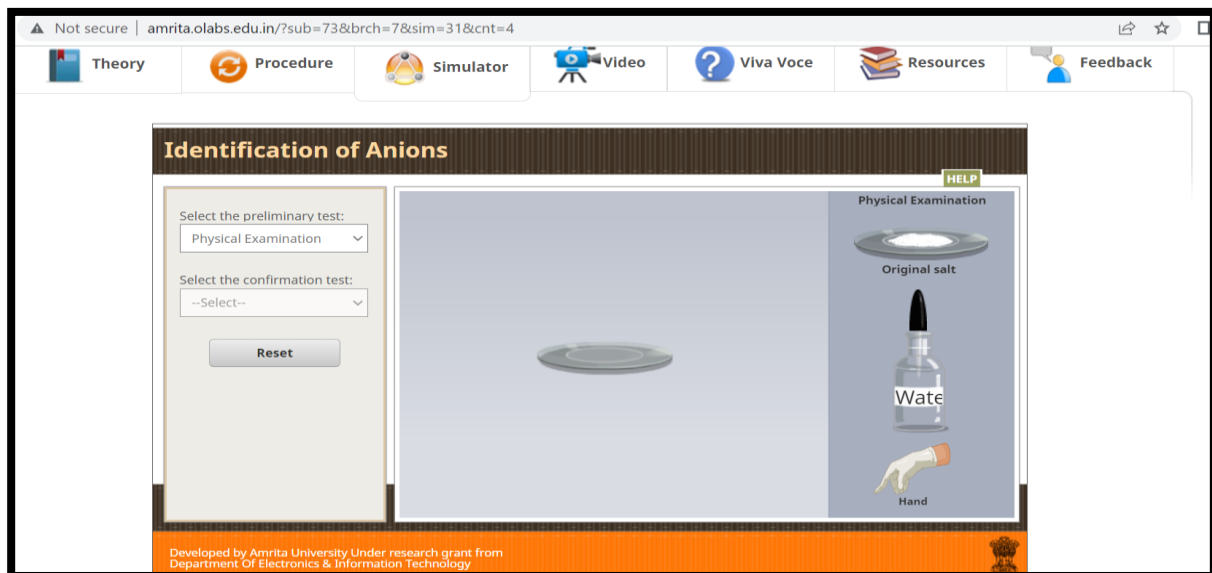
Not secure | amrita.olabs.edu.in/?sub=73&brch=7&sim=31&cnt=4

Theory
Procedure
Simulator
Video
Viva Voce
Resources
Feedback

Identification of Anions

HELP

Select the preliminary test:
Physical Examination

Select the confirmation test:
--Select--

Reset

Physical Examination
Original salt
Wate
Hand

Developed by Amrita University Under research grant from
Department Of Electronics & Information Technology